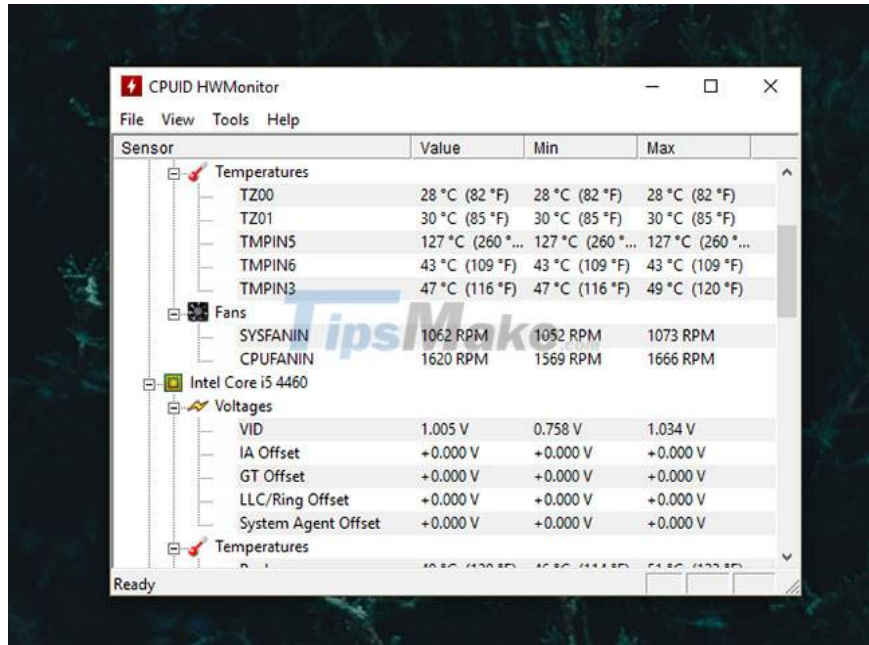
CPUID HWMonitor

File View Tools Help

| Sensor | Value | Min | Max |
|---|---|---|---|
| Temperatures | | | |
| TZ00 | 28 °C (82 °F) | 28 °C (82 °F) | 28 °C (82 °F) |
| TZ01 | 30 °C (85 °F) | 30 °C (85 °F) | 30 °C (85 °F) |
| TMPIN5 | 127 °C (260 °... | 127 °C (260 °... | 127 °C (260 °... |
| TMPIN6 | 43 °C (109 °F) | 43 °C (109 °F) | 43 °C (109 °F) |
| TMPIN3 | 47 °C (116 °F) | 47 °C (116 °F) | 49 °C (120 °F) |
| Fans | | | |
| SYSFANIN | 1062 RPM | 1052 RPM | 1073 RPM |
| CPUFANIN | 1620 RPM | 1569 RPM | 1666 RPM |
| Intel Core i5 4460 | | | |
| Voltages | | | |
| VID | 1.005 V | 0.758 V | 1.034 V |
| IA Offset | +0.000 V | +0.000 V | +0.000 V |
| GT Offset | +0.000 V | +0.000 V | +0.000 V |
| LLC/Ring Offset | +0.000 V | +0.000 V | +0.000 V |
| System Agent Offset | +0.000 V | +0.000 V | +0.000 V |
| Temperatures | | | |
| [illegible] | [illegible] | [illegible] | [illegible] |

TipsMake.com

Ready